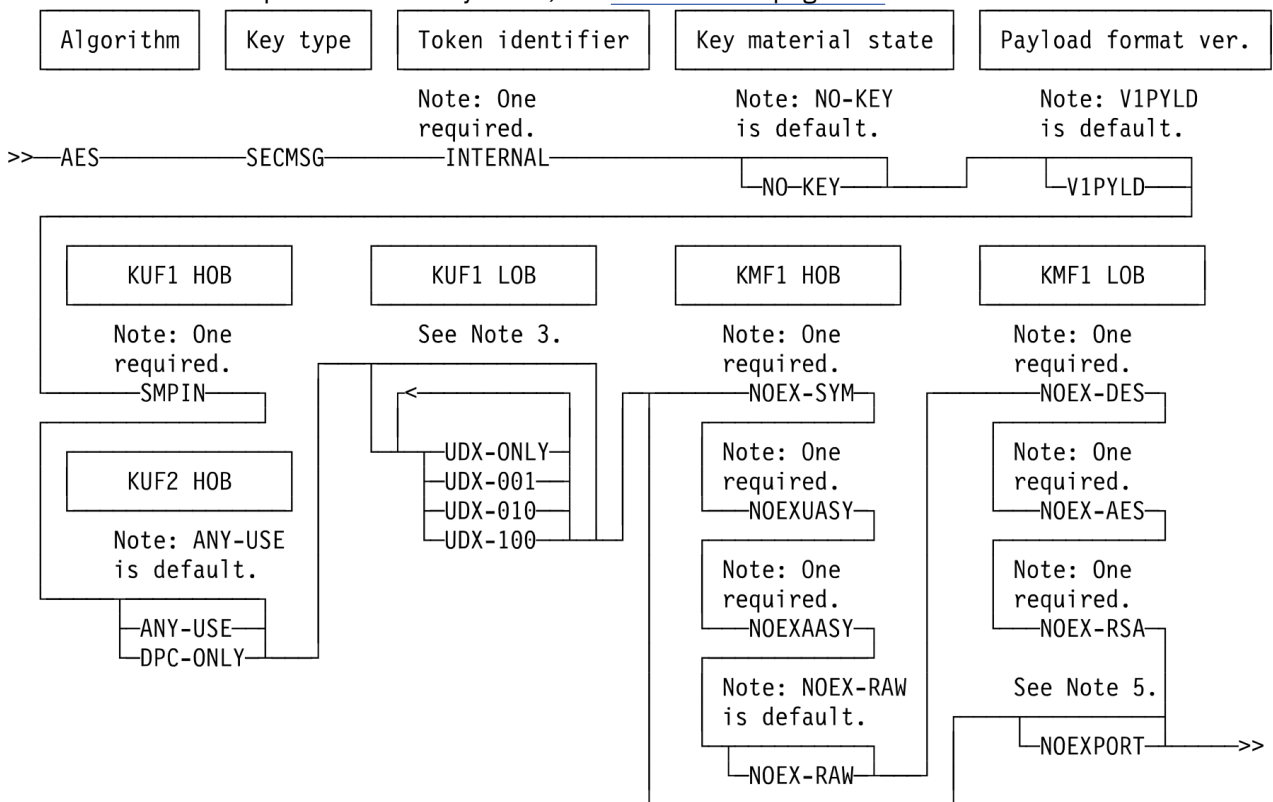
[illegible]

Algorithm

Key type

Token identifier

Key material state

Payload format ver.

Note: One required.

Note: NO-KEY is default.

Note: V1PYLD is default.

>>—AES——SECMSG——INTERNAL——

NO—KEY

V1PYLD

KUF1 HOB

KUF1 LOB

KMF1 HOB

KMF1 LOB

Note: One required.

See Note 3.

Note: One required.

Note: One required.

SMPIN

<

NOEX-SYM

NOEX-DES

UDX-ONLY

UDX-001

UDX-010

UDX-100

KUF2 HOB

Note: ANY-USE is default.

ANY-USE

DPC-ONLY

Note: One required.

NOEXUASY

Note: One required.

NOEXAASY

Note: NOEX-RAW is default.

NOEX-RAW

Note: One required.

NOEX-AES

Note: One required.

NOEX-RSA

See Note 5.

NOEXPORT——>>